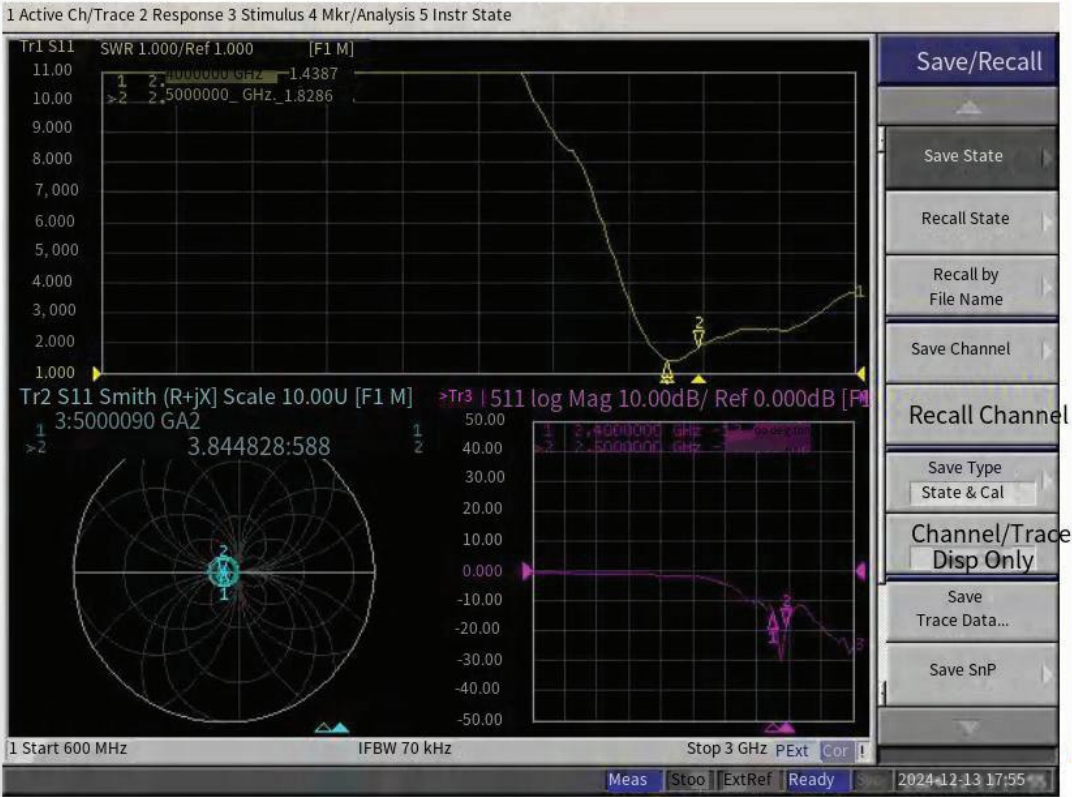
1 Active Ch/Trace 2 Response 3 Stimulus 4 Mkr/Analysis 5 Instr State

Tr1 S11 SWR 1.000/Ref 1.000 [F1 M]
11.00
10.00
9.000
8.000
7,000
6.000
5,000
4.000
3,000
2.000
1.000
1 2.4000000 GHz 1.4387
>2 2.5000000_ GHz_1.8286
1
2

Tr2 S11 Smith (R+jX) Scale 10.00U [F1 M]
1 3:5000090 GA2
>2 3.844828:588
2
1

>Tr3 S11 log Mag 10.00dB/ Ref 0.000dB [F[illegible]
1
2
50.00
40.00
30.00
20.00
10.00
0.000
-10.00
-20.00
-30.00
-40.00
-50.00
1 2.4000000 GHz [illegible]
>2 2.5000000 GHz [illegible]
1
2
3

1 Start 600 MHz
IFBW 70 kHz
Stop 3 GHz PExt Cor !

Save/Recall
Save State
Recall State
Recall by File Name
Save Channel
Recall Channel
Save Type
State & Cal
Channel/Trace
Disp Only
Save Trace Data...
Save SnP

Meas Stoo ExtRef Ready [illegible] 2024-12-13 17:55